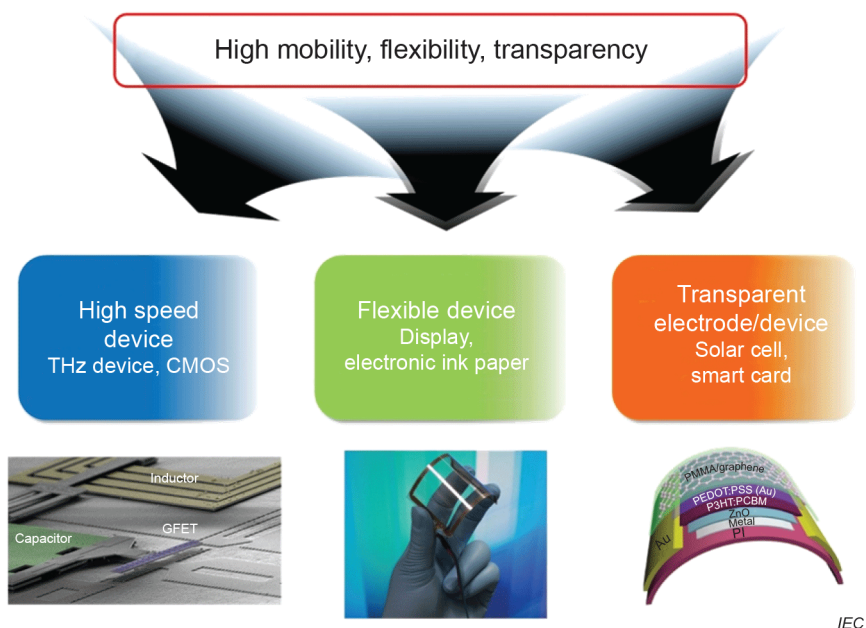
High mobility, flexibility, transparency

High speed device
THz device, CMOS

Flexible device
Display,
electronic ink paper

Transparent electrode/device
Solar cell,
smart card

Inductor
Capacitor
GFET

PMMA/graphene
PEDOT:PSS (Au)
P3HT:PCBM
ZnO
Metal
PI
Au

IEC